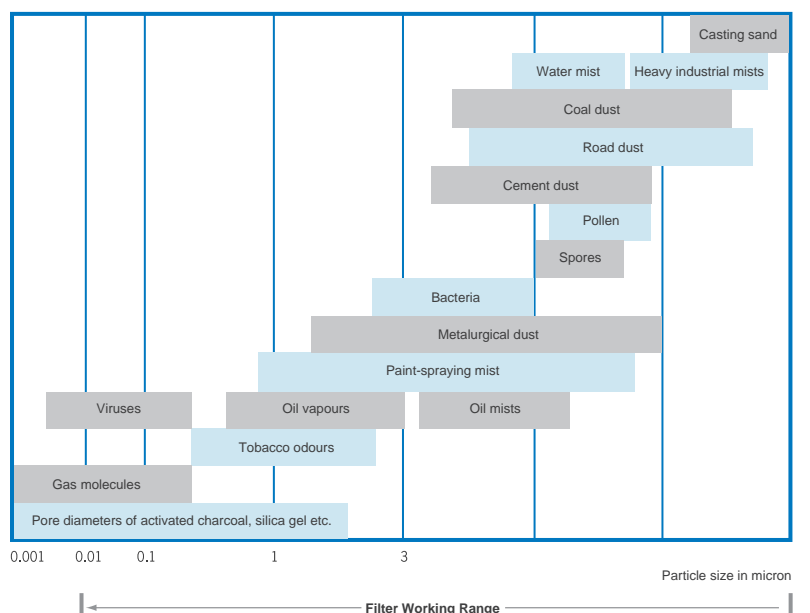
Casting sand
Water mist
Heavy industrial mists
Coal dust
Road dust
Cement dust
Pollen
Spores
Bacteria
Metalurgical dust
Paint-spraying mist
Viruses
Oil vapours
Oil mists
Tobacco odours
Gas molecules
Pore diameters of activated charcoal, silica gel etc.

0.001 0.01 0.1 1 3

Particle size in micron

Filter Working Range